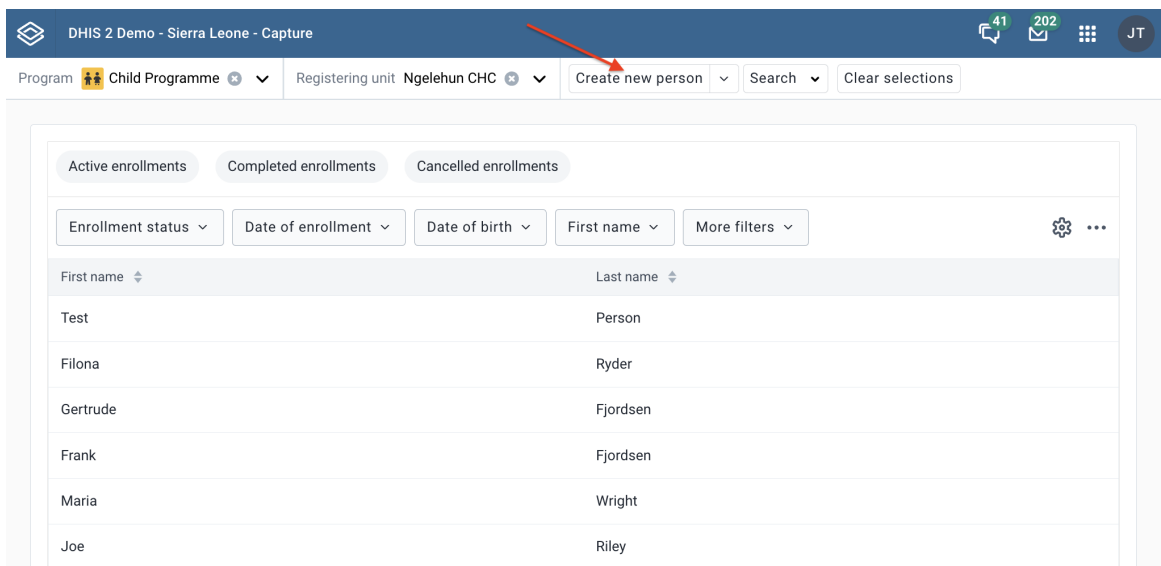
DHIS 2 Demo - Sierra Leone - Capture

41 202 JT

Program Child Programme Registering unit Ngelehun CHC Create new person Search Clear selections

Active enrollments Completed enrollments Cancelled enrollments

Enrollment status Date of enrollment Date of birth First name More filters

| First name | Last name |
|---|---|
| Test | Person |
| Filona | Ryder |
| Gertrude | Fjordsen |
| Frank | Fjordsen |
| Maria | Wright |
| Joe | Riley |